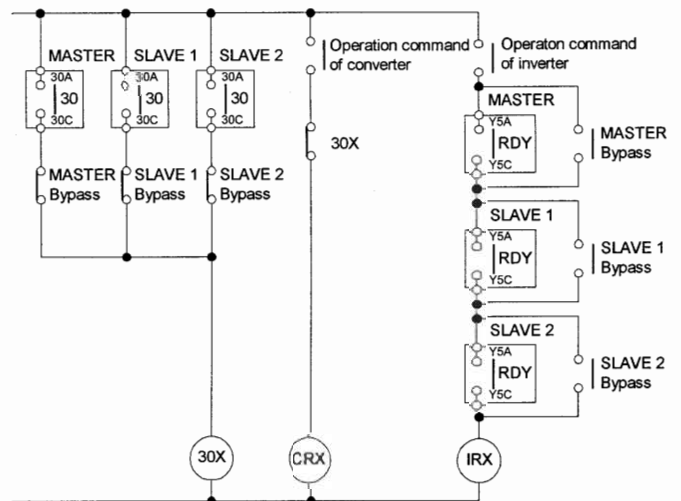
MASTER
30A
30
30C

SLAVE 1
30A
30
30C

SLAVE 2
30A
30
30C

MASTER Bypass

SLAVE 1 Bypass

SLAVE 2 Bypass

Operation command of converter

30X

Operaton command of inverter

MASTER
Y5A
RDY
Y5C

MASTER Bypass

SLAVE 1
Y5A
RDY
Y5C

SLAVE 1 Bypass

SLAVE 2
Y5A
RDY
Y5C

SLAVE 2 Bypass

30X

CRX

IRX